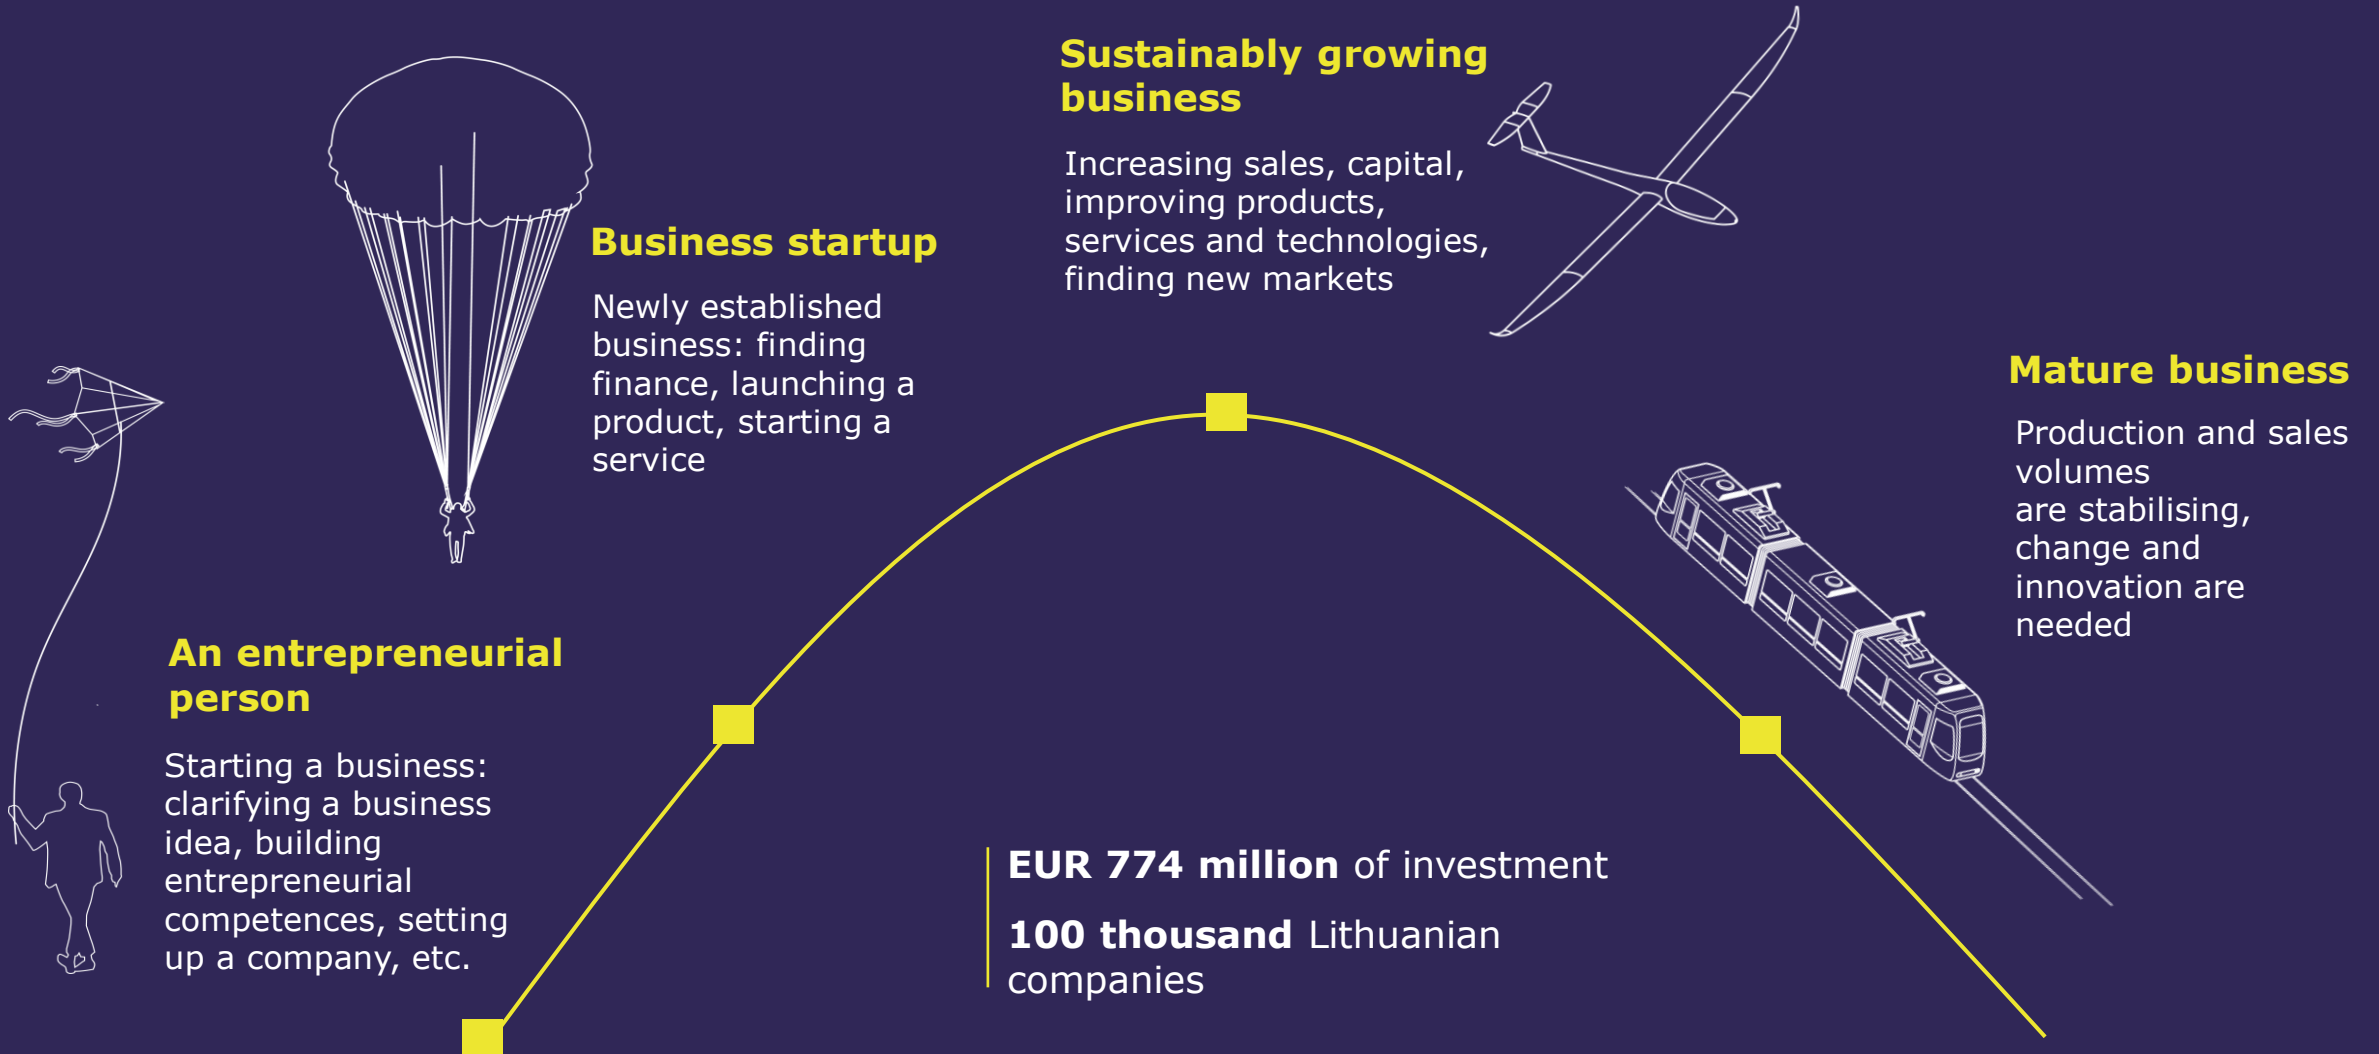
An entrepreneurial person

Starting a business: clarifying a business idea, building entrepreneurial competences, setting up a company, etc.

Business startup

Newly established business: finding finance, launching a product, starting a service

Sustainably growing business

Increasing sales, capital, improving products, services and technologies, finding new markets

Mature business

Production and sales volumes are stabilising, change and innovation are needed

EUR 774 million of investment

100 thousand Lithuanian companies